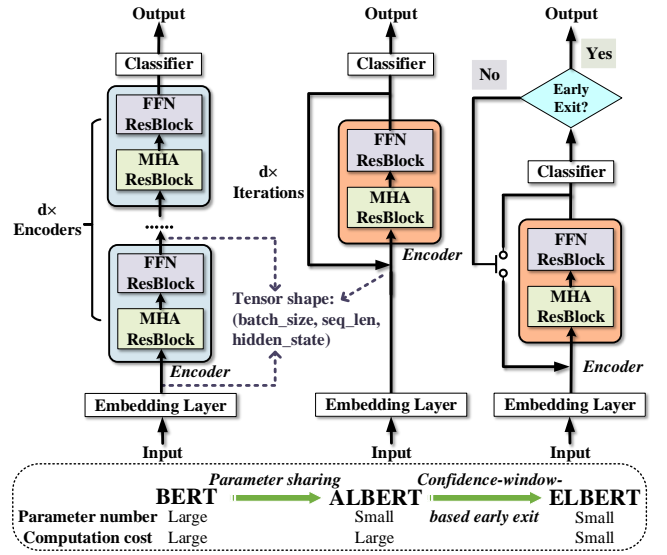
Output

Classifier

FFN ResBlock

MHA ResBlock

d× Encoders

......

FFN ResBlock

MHA ResBlock

Encoder

Embedding Layer

Input

Output

Classifier

FFN ResBlock

MHA ResBlock

d× Iterations

Encoder

Tensor shape: (batch_size, seq_len, hidden_state)

Embedding Layer

Input

Output

Yes

No

Early Exit?

Classifier

FFN ResBlock

MHA ResBlock

Encoder

Embedding Layer

Input

| | BERT | Parameter sharing | ALBERT | Confidence-window-based early exit | ELBERT |
|---|---|---|---|---|---|
| Parameter number | Large | | Small | | Small |
| Computation cost | Large | | Large | | Small |